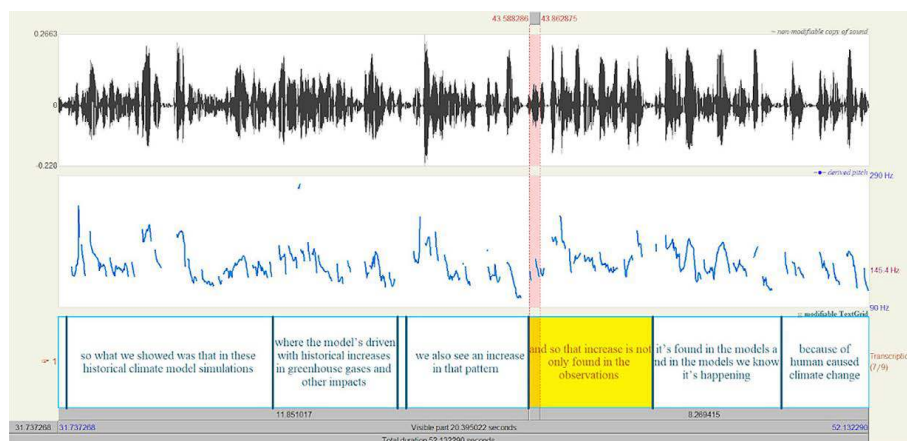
43.588286 43.862875

~ non-modifiable copy of sound

0.2663

0

-0.228

derived pitch 290 Hz

145.4 Hz

90 Hz

modifiable TextGrid

1

so what we showed was that in these historical climate model simulations

where the model's driven with historical increases in greenhouse gases and other impacts

we also see an increase in that pattern

and so that increase is not only found in the observations

it's found in the models and in the models we know it's happening

because of human caused climate change

Transcription (7/9)

11.851017

8.269415

31.737268 31.737268

Visible part 20.395022 seconds

52.132290

Total duration 52.132290 seconds